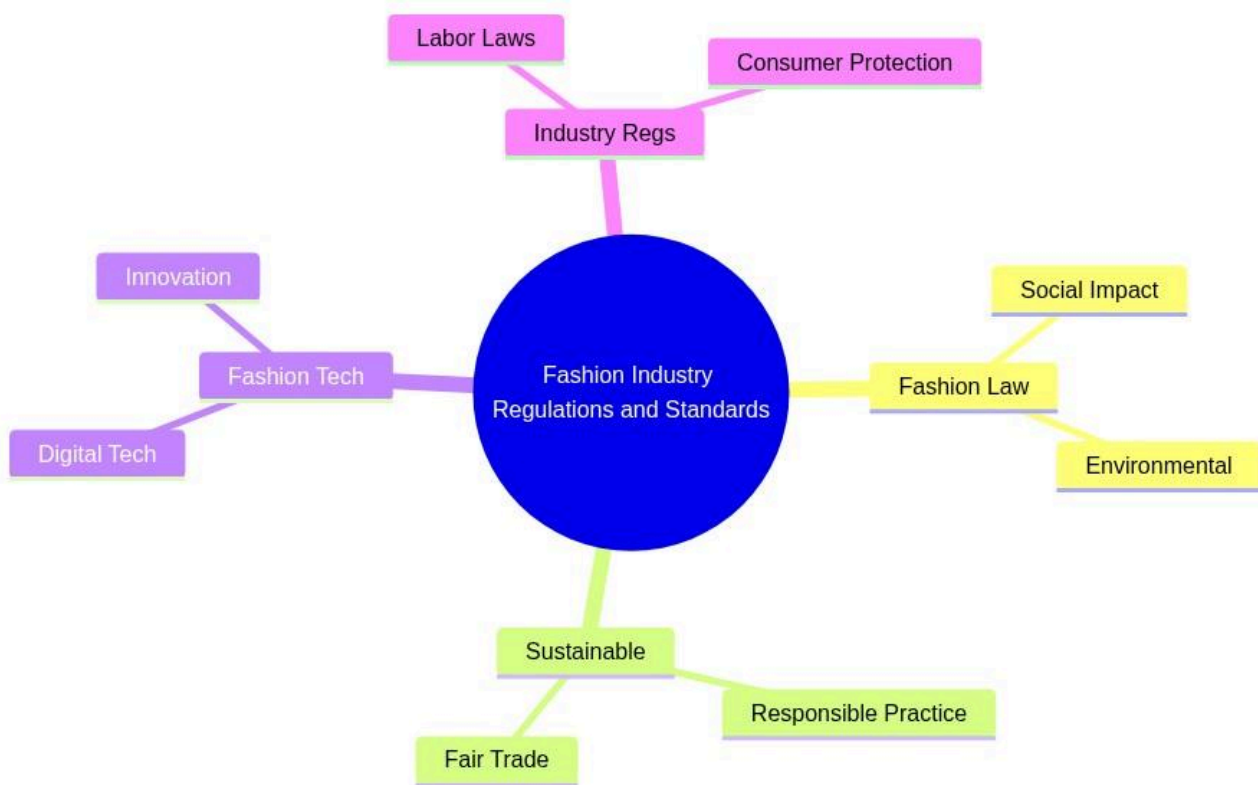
Fashion Industry Regulations and Standards

Industry Regs

Labor Laws

Consumer Protection

Fashion Law

Social Impact

Environmental

Sustainable

Responsible Practice

Fair Trade

Fashion Tech

Innovation

Digital Tech